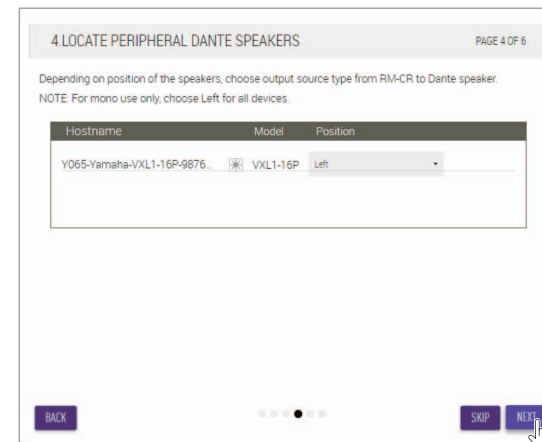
4.LOCATE PERIPHERAL DANTE SPEAKERS

PAGE 4 OF 6

Depending on position of the speakers, choose output source type from RM-CR to Dante speaker.
NOTE: For mono use only, choose Left for all devices.

| Hostname | Model | Position |
|---|---|---|
| Y065-Yamaha-VXL1-16P-9876... | VXL1-16P | Left |

BACK

SKIP

NEXT